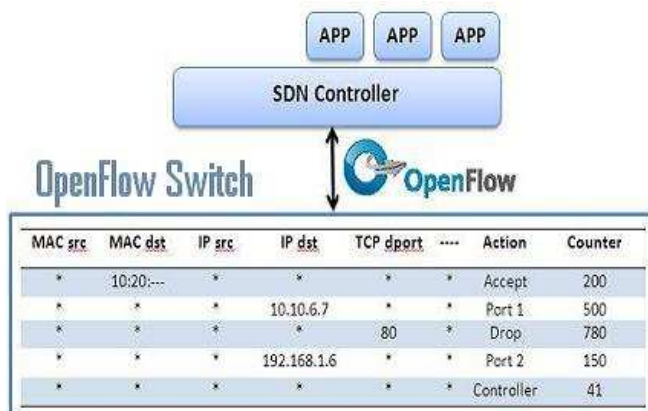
APP APP APP

SDN Controller

OpenFlow Switch

OpenFlow

| MAC src | MAC dst | IP src | IP dst | TCP dport | ---- | Action | Counter |
|---|---|---|---|---|---|---|---|
| * | 10:20:--- | * | * | * | * | Accept | 200 |
| * | * | * | 10.10.6.7 | * | * | Port 1 | 500 |
| * | * | * | * | 80 | * | Drop | 780 |
| * | * | * | 192.168.1.6 | * | * | Port 2 | 150 |
| * | * | * | * | * | * | Controller | 41 |